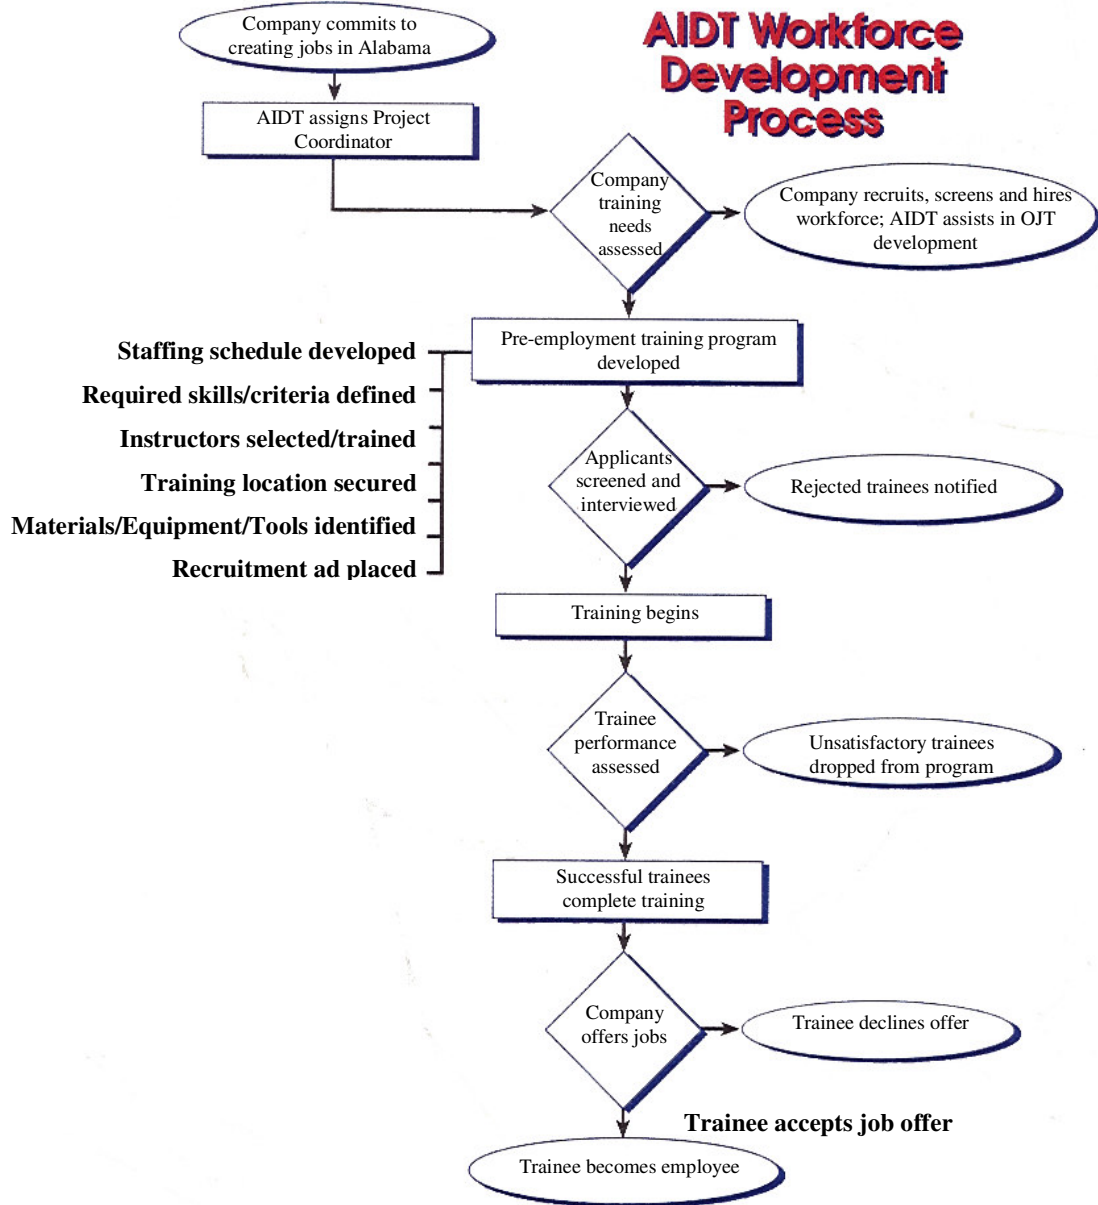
AIDT Workforce Development Process

Company commits to creating jobs in Alabama

AIDT assigns Project Coordinator

Company training needs assessed

Company recruits, screens and hires workforce; AIDT assists in OJT development

Pre-employment training program developed

Staffing schedule developed

Required skills/criteria defined

Instructors selected/trained

Training location secured

Materials/Equipment/Tools identified

Recruitment ad placed

Applicants screened and interviewed

Rejected trainees notified

Training begins

Trainee performance assessed

Unsatisfactory trainees dropped from program

Successful trainees complete training

Company offers jobs

Trainee declines offer

Trainee accepts job offer

Trainee becomes employee